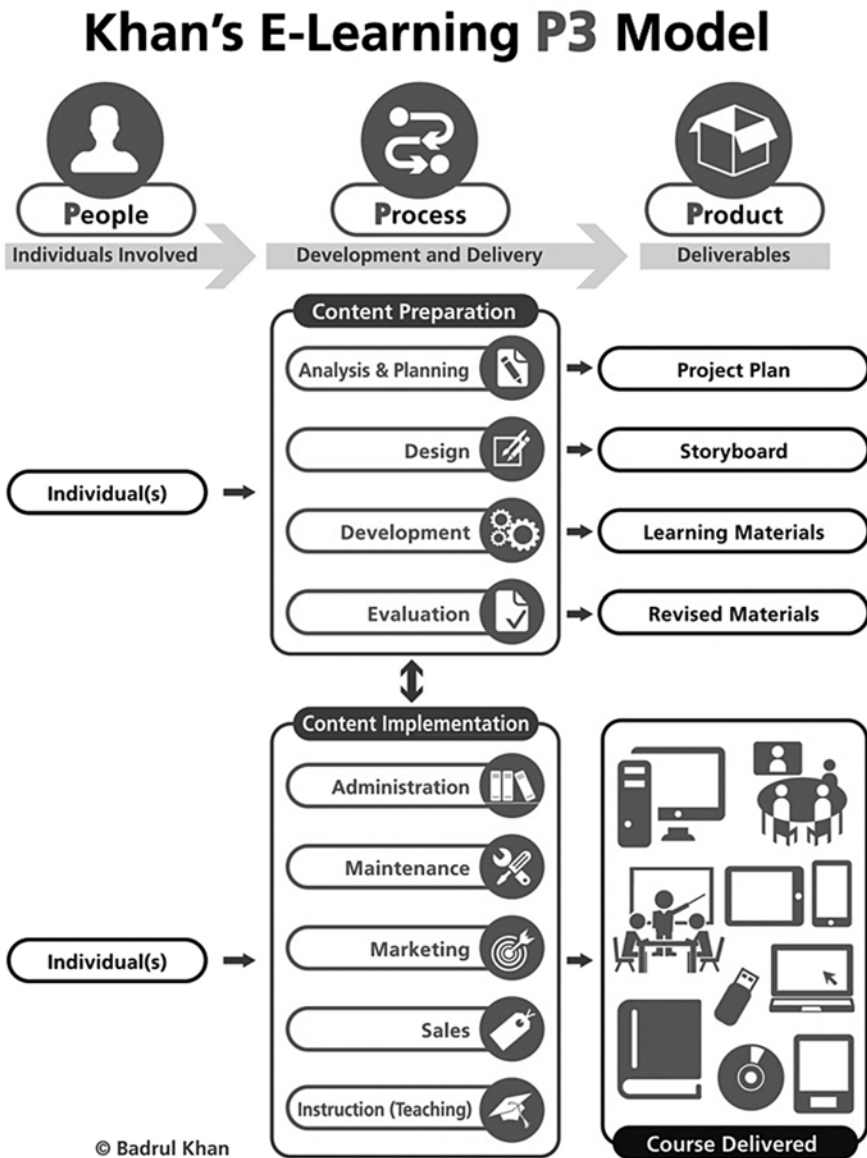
Khan's E-Learning P3 Model

People
Individuals Involved

Process
Development and Delivery

Product
Deliverables

Content Preparation

Analysis & Planning
Design
Development
Evaluation

Project Plan
Storyboard
Learning Materials
Revised Materials

Individual(s)

Content Implementation

Administration
Maintenance
Marketing
Sales
Instruction (Teaching)

Individual(s)

Course Delivered

© Badrul Khan